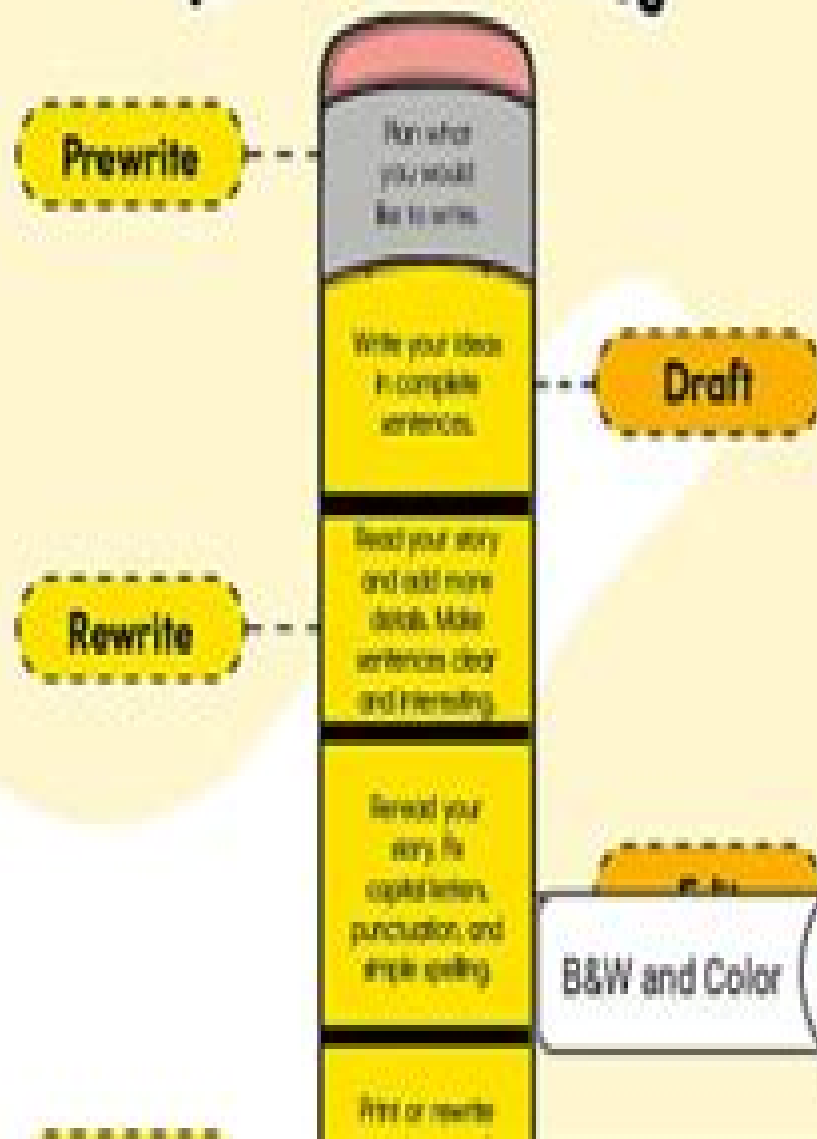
Prewrite

Plan what you would like to write.

Write your ideas in complete sentences.

Draft

Read your story and add more details. Make sentences clear and interesting.

Rewrite

Reread your story. Fix capital letters, punctuation, and simple spelling.

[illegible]

B&W and Color

Print or rewrite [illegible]